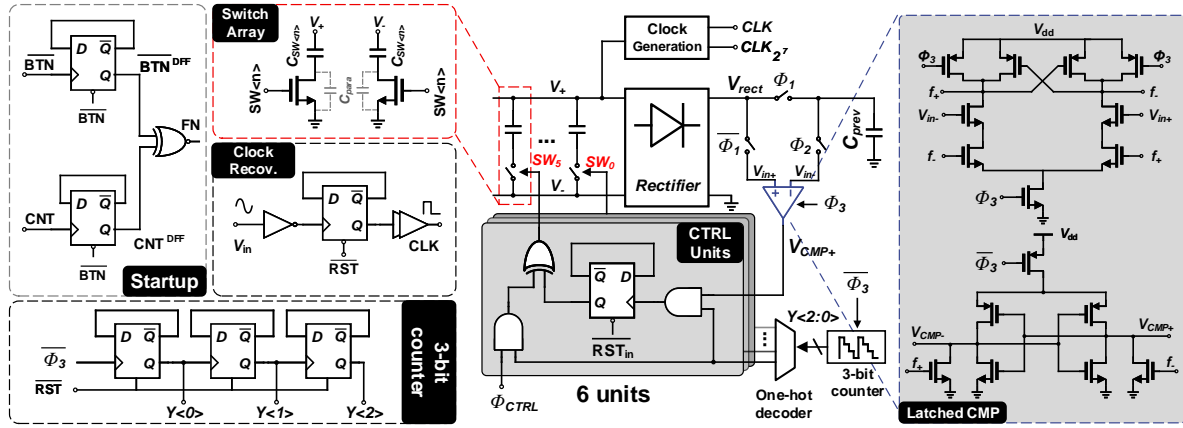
Switch Array
$V_+$
$V_-$
$C_{SW<n>}$
$C_{SW<n>}$
SW<n>
$C_{para}$
SW<n>

$D$ $\overline{Q}$
$\overline{BTN}$
$Q$
$\overline{BTN}^{DFF}$
$\overline{BTN}$
FN
CNT
$D$ $\overline{Q}$
$Q$
$CNT^{DFF}$
$\overline{BTN}$
Startup

Clock Recov.
$V_{in}$
$D$ $\overline{Q}$
$Q$
$\overline{RST}$
CLK

$D$ $\overline{Q}$
$D$ $\overline{Q}$
$D$ $\overline{Q}$
$\overline{\Phi_3}$
$Q$
$Q$
$Q$
$\overline{RST}$
Y<0>
Y<1>
Y<2>
3-bit counter

Clock Generation
CLK
$CLK_2$ 7
$V_+$
...
$SW_5$
$SW_0$
$V_-$
Rectifier
$V_{rect}$
$\Phi_1$
$\overline{\Phi_1}$
$\Phi_2$
$C_{prev}$
$V_{in+}$
$V_{in-}$
+
-
$\Phi_3$
$V_{CMP+}$
CTRL Units
$\overline{Q}$ D
$Q$
$\overline{RST}_{in}$
$\Phi_{CTRL}$
6 units
Y<2:0>
$\overline{\Phi_3}$
One-hot decoder
3-bit counter

$V_{dd}$
$\Phi_3$
$\Phi_3$
$f_+$
$f_-$
$V_{in-}$
$V_{in+}$
$f_-$
$f_+$
$\Phi_3$
$V_{dd}$
$\overline{\Phi_3}$
$V_{CMP-}$
$V_{CMP+}$
$f_+$
$f_-$
Latched CMP